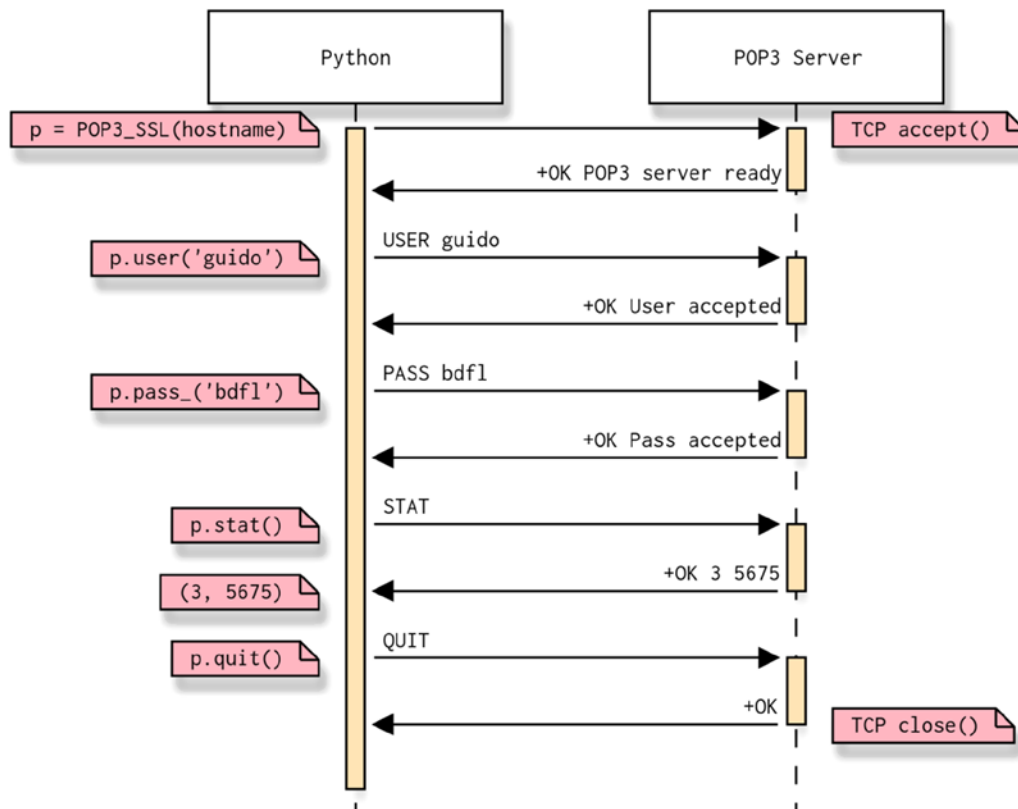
Python

POP3 Server

p = POP3_SSL(hostname)

TCP accept()

+OK POP3 server ready

USER guido

p.user('guido')

+OK User accepted

PASS bdfl

p.pass_('bdfl')

+OK Pass accepted

STAT

p.stat()

+OK 3 5675

(3, 5675)

QUIT

p.quit()

+OK

TCP close()